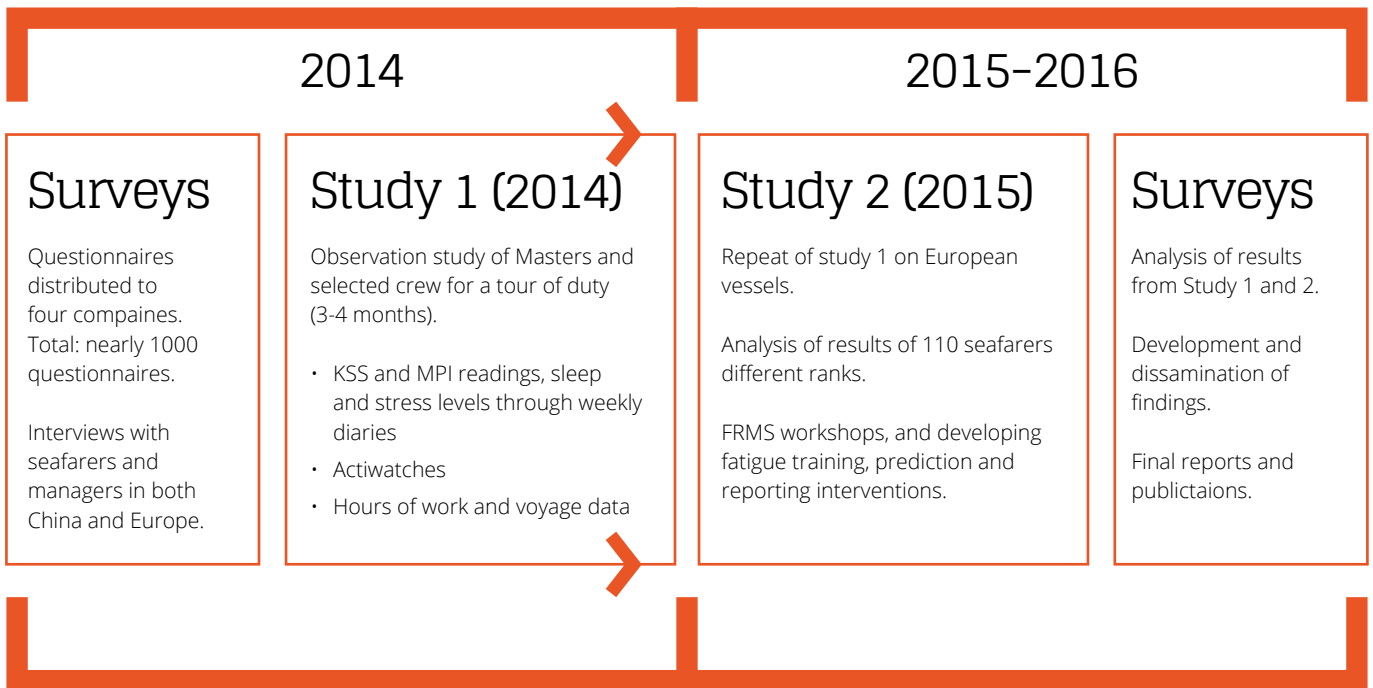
2014

2015–2016

Surveys

Questionnaires distributed to four compaines. Total: nearly 1000 questionnaires.

Interviews with seafarers and managers in both China and Europe.

Study 1 (2014)

Observation study of Masters and selected crew for a tour of duty (3-4 months).

• KSS and MPI readings, sleep and stress levels through weekly diaries
• Actiwatches
• Hours of work and voyage data

Study 2 (2015)

Repeat of study 1 on European vessels.

Analysis of results of 110 seafarers different ranks.

FRMS workshops, and developing fatigue training, prediction and reporting interventions.

Surveys

Analysis of results from Study 1 and 2.

Development and dissamination of findings.

Final reports and publictaions.